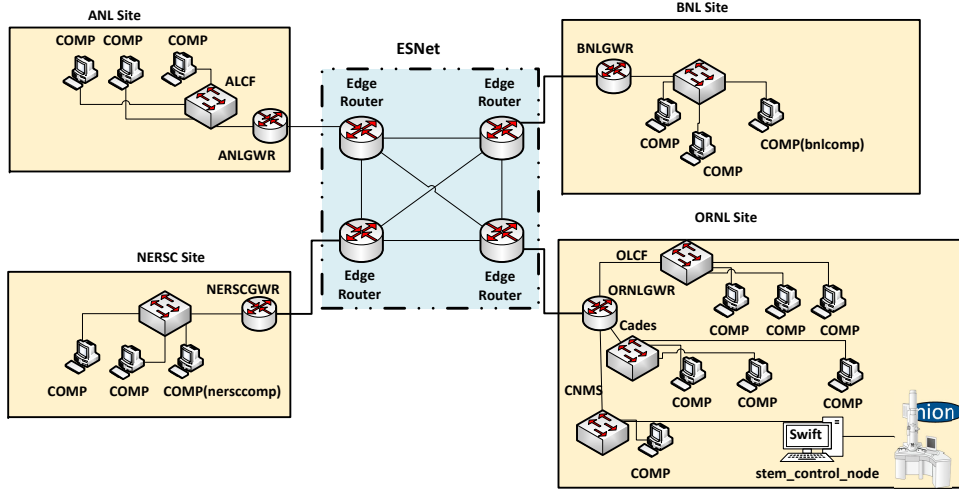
ANL Site

COMP COMP COMP

ALCF

ANLGWR

ESNet

Edge Router

Edge Router

Edge Router

Edge Router

BNL Site

BNLGWR

COMP

COMP

COMP(bnlcomp)

NERSC Site

NERSCGWR

COMP COMP COMP(nersccomp)

ORNL Site

OLCF

ORNLGWR

Cades

COMP COMP COMP

COMP COMP COMP

CNMS

COMP

Swift

stem_control_node

nion